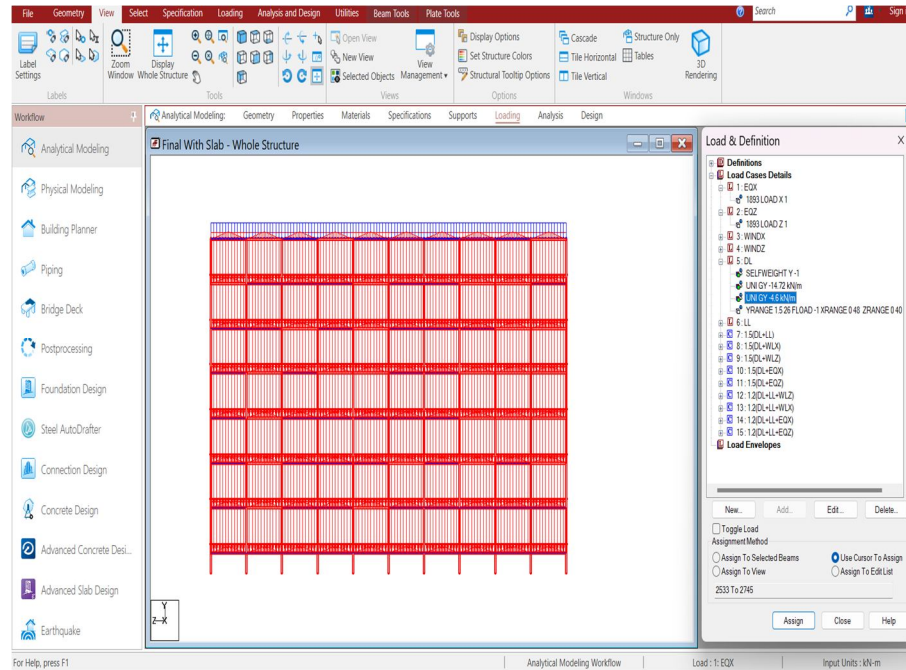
File Geometry View Select Specification Loading Analysis and Design Utilities Beam Tools Plate Tools

Search

Sign

Label Settings

Zoom Window

Display Whole Structure

Open View

New View

Selected Objects

View Management

Display Options

Set Structure Colors

Structural Tooltip Options

Cascade

Tile Horizontal

Tile Vertical

Structure Only

Tables

3D Rendering

Labels

Tools

Views

Options

Windows

Workflow

Analytical Modeling: Geometry Properties Materials Specifications Supports Loading Analysis Design

Analytical Modeling

Physical Modeling

Building Planner

Piping

Bridge Deck

Postprocessing

Foundation Design

Steel AutoDrafter

Connection Design

Concrete Design

Advanced Concrete Desi...

Advanced Slab Design

Earthquake

Final With Slab - Whole Structure

Y
Z X

Load & Definition

Definitions
Load Cases Details
1 : EQX
1893 LOAD X 1
2 : EQZ
1893 LOAD Z 1
3 : WINDX
4 : WINDZ
5 : DL
SELFWEIGHT Y -1
UNI GY -14.72 kN/m
UNI GY -4.6 kN/m
YRANGE 1.5 26 FLOAD -1 XRANGE 0 48 ZRANGE 0 40
6 : LL
7 : 1.5(DL+LL)
8 : 1.5(DL+WLX)
9 : 1.5(DL+WLZ)
10 : 1.5(DL+EQX)
11 : 1.5(DL+EQZ)
12 : 1.2(DL+LL+WLZ)
13 : 1.2(DL+LL+WLX)
14 : 1.2(DL+LL+EQX)
15 : 1.2(DL+LL+EQZ)
Load Envelopes

New... Add... Edit... Delete...

Toggle Load

Assignment Method

Assign To Selected Beams

Use Cursor To Assign

Assign To View

Assign To Edit List

2533 To 2745

Assign Close Help

For Help, press F1

Analytical Modeling Workflow

Load : 1: EQX

Input Units : kN-m